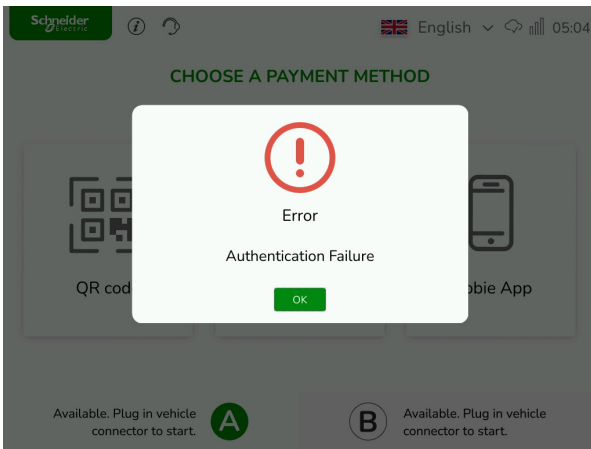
Schneider Electric

English

05:04

CHOOSE A PAYMENT METHOD

QR cod

Error

Authentication Failure

OK

bbie App

Available. Plug in vehicle connector to start.

A

B

Available. Plug in vehicle connector to start.